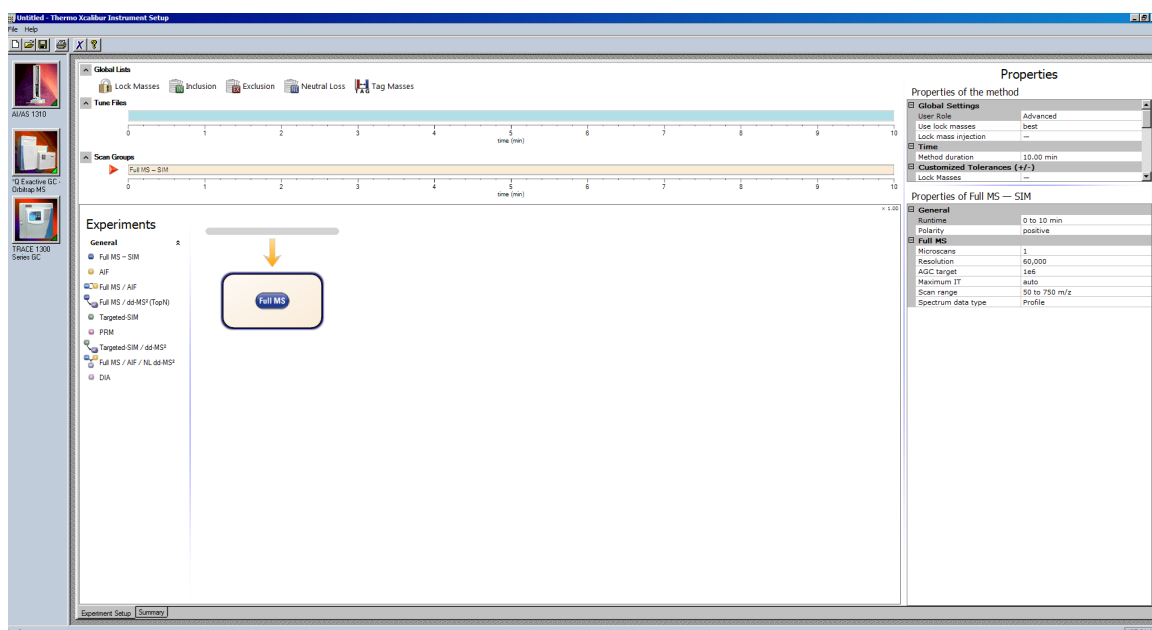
Untitled - Thermo Xcalibur Instrument Setup
File Help

AI/AS 1310
Q Exactive GC - Orbitrap MS
TRACE 1300 Series GC

Global Lists
Lock Masses Inclusion Exclusion Neutral Loss Tag Masses
Tune Files
0 1 2 3 4 5 6 7 8 9 10
time (min)
Scan Groups
Full MS – SIM
0 1 2 3 4 5 6 7 8 9 10
time (min)

× 1.00

Experiments
General
Full MS – SIM
AIF
Full MS / AIF
Full MS / dd-MS² (TopN)
Targeted-SIM
PRM
Targeted-SIM / dd-MS²
Full MS / AIF / NL dd-MS²
DIA

Full MS

Properties
Properties of the method

| Global Settings | |
|---|---|
| User Role | Advanced |
| Use lock masses | best |
| Lock mass injection | — |
| Time | |
| Method duration | 10.00 min |
| Customized Tolerances (+/-) | |
| Lock Masses | — |

Properties of Full MS — SIM

| General | |
|---|---|
| Runtime | 0 to 10 min |
| Polarity | positive |
| Full MS | |
| Microscans | 1 |
| Resolution | 60,000 |
| AGC target | 1e6 |
| Maximum IT | auto |
| Scan range | 50 to 750 m/z |
| Spectrum data type | Profile |

Experiment Setup Summary